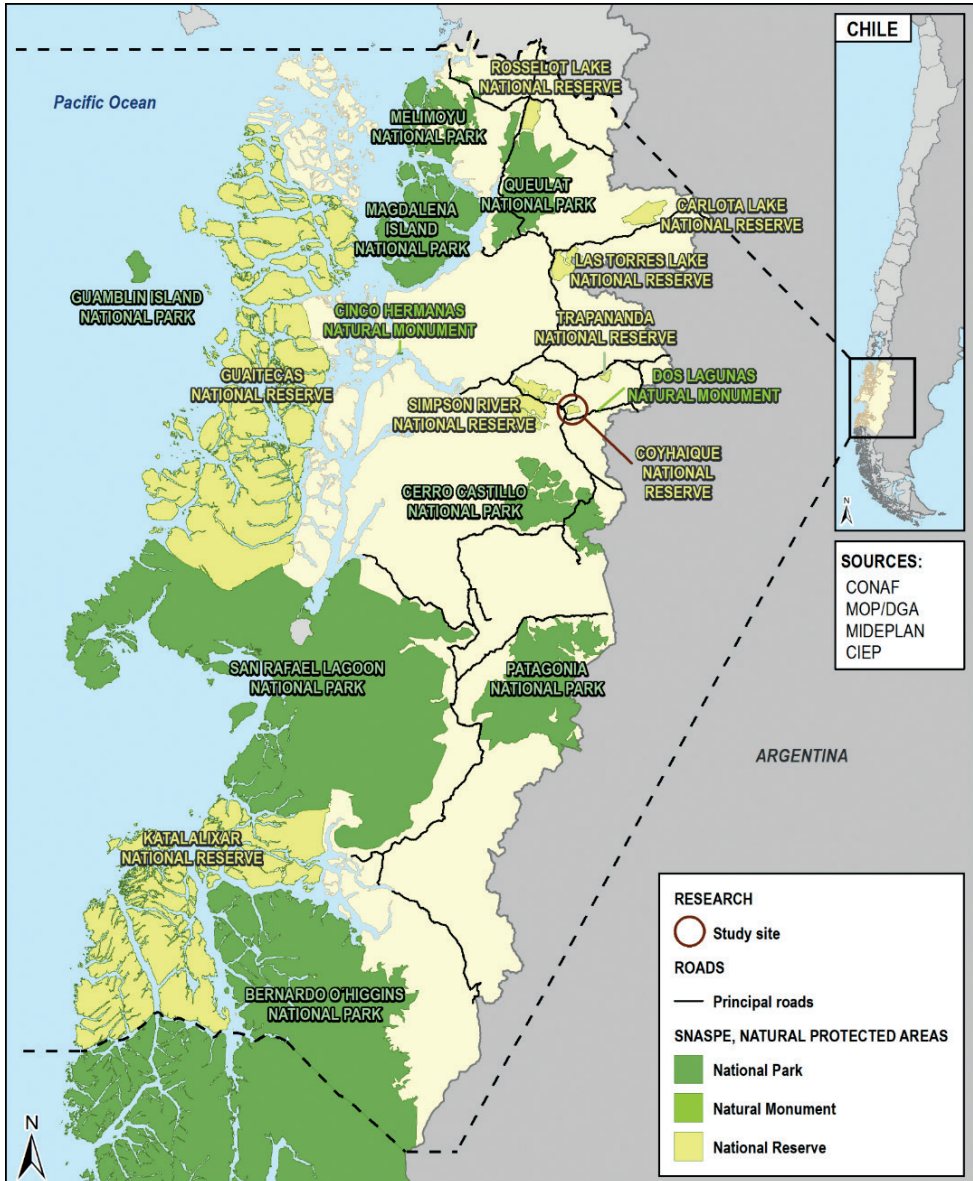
Pacific Ocean

ROSSELOT LAKE NATIONAL RESERVE

MELIMOYU NATIONAL PARK

QUEULAT NATIONAL PARK

MAGDALENA ISLAND NATIONAL PARK

CARLOTA LAKE NATIONAL RESERVE

LAS TORRES LAKE NATIONAL RESERVE

GUAMBLIN ISLAND NATIONAL PARK

CINCO HERMANAS NATURAL MONUMENT

TRAPANANDA NATIONAL RESERVE

GUAITECAS NATIONAL RESERVE

DOS LAGUNAS NATURAL MONUMENT

SIMPSON RIVER NATIONAL RESERVE

COYHAIQUE NATIONAL RESERVE

CERRO CASTILLO NATIONAL PARK

SAN RAFAEL LAGOON NATIONAL PARK

PATAGONIA NATIONAL PARK

ARGENTINA

KATALALIXAR NATIONAL RESERVE

BERNARDO O'HIGGINS NATIONAL PARK

CHILE

N

SOURCES:
CONAF
MOP/DGA
MIDEPLAN
CIEP

RESEARCH
Study site
ROADS
Principal roads
SNASPE, NATURAL PROTECTED AREAS
National Park
Natural Monument
National Reserve

N